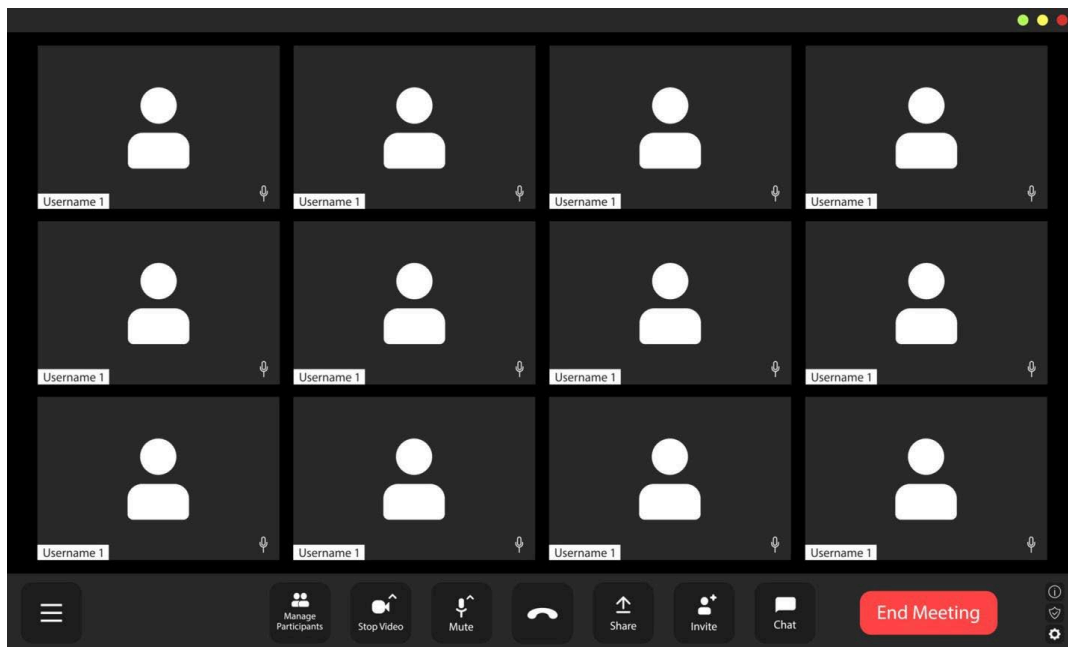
Username 1
Username 1
Username 1
Username 1

Username 1
Username 1
Username 1
Username 1

Username 1
Username 1
Username 1
Username 1

Manage Participants
Stop Video
Mute
Share
Invite
Chat
End Meeting